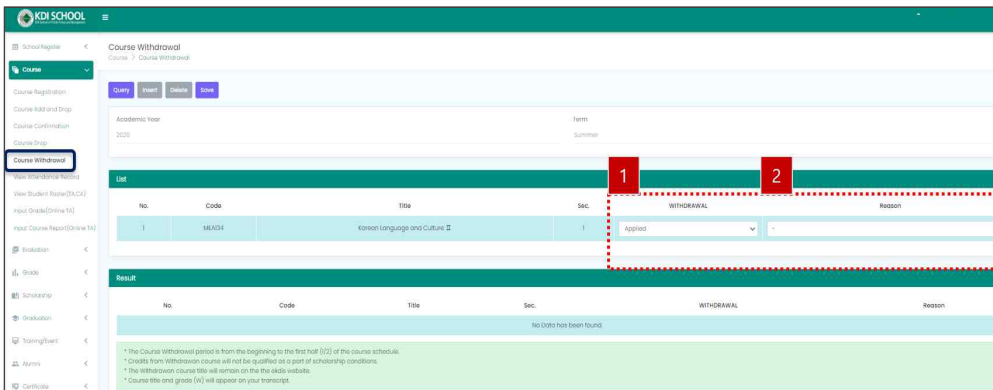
KDI SCHOOL

School Register
Course
Course Registration
Course Add and Drop
Course Confirmation
Course Drop
Course Withdrawal
View Attendance Record
View Student Roster(TA,CA)
Input Grade(Online TA)
Input Course Report(Online TA)
Evaluation
Grade
Scholarship
Graduation
Training/Event
Alumni
Certificate

Course Withdrawal
Course > Course Withdrawal

Query Insert Delete Save

Academic Year
2020

Term
Summer

List

| No. | Code | Title | Sec. | WITHDRAWAL | Reason |
|---|---|---|---|---|---|
| 1 | MEA134 | Korean Language and Culture II | 1 | Applied | - |

1
2

Result

| No. | Code | Title | Sec. | WITHDRAWAL | Reason |
|---|---|---|---|---|---|
| No Data has been found. | | | | | |

* The Course Withdrawal period is from the beginning to the first half (1/2) of the course schedule.
* Credits from Withdrawn course will not be qualified as a part of scholarship conditions.
* The Withdrawn course title will remain on the the ekdis website.
* Course title and grade (W) will appear on your transcript.